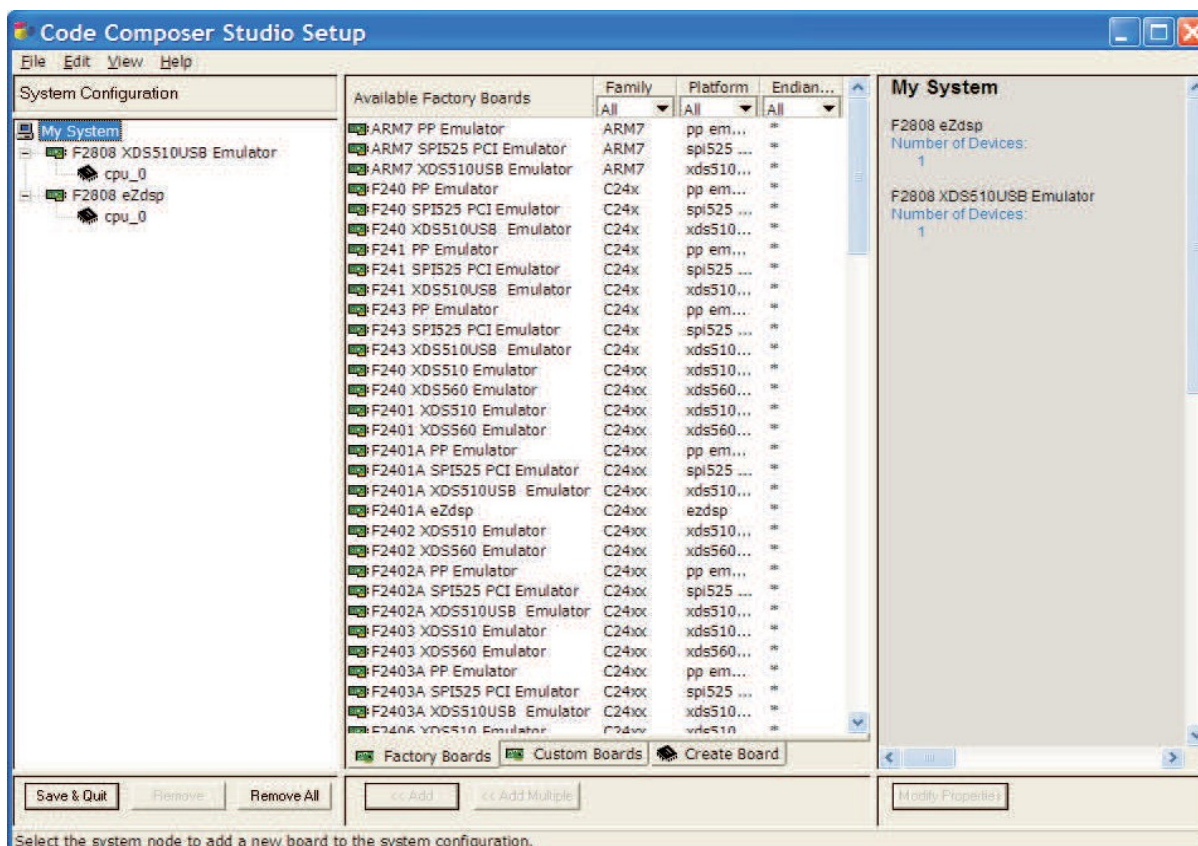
Code Composer Studio Setup

File Edit View Help

System Configuration

My System
F2808 XDS510USB Emulator
cpu_0
F2808 eZdsp
cpu_0

| Available Factory Boards | Family | Platform | Endian... |
|---|---|---|---|
| | All | All | All |
| ARM7 PP Emulator | ARM7 | pp em... | * |
| ARM7 SPI525 PCI Emulator | ARM7 | spi525 ... | * |
| ARM7 XDS510USB Emulator | ARM7 | xds510... | * |
| F240 PP Emulator | C24x | pp em... | * |
| F240 SPI525 PCI Emulator | C24x | spi525 ... | * |
| F240 XDS510USB Emulator | C24x | xds510... | * |
| F241 PP Emulator | C24x | pp em... | * |
| F241 SPI525 PCI Emulator | C24x | spi525 ... | * |
| F241 XDS510USB Emulator | C24x | xds510... | * |
| F243 PP Emulator | C24x | pp em... | * |
| F243 SPI525 PCI Emulator | C24x | spi525 ... | * |
| F243 XDS510USB Emulator | C24x | xds510... | * |
| F240 XDS510 Emulator | C24xx | xds510... | * |
| F240 XDS560 Emulator | C24xx | xds560... | * |
| F2401 XDS510 Emulator | C24xx | xds510... | * |
| F2401 XDS560 Emulator | C24xx | xds560... | * |
| F2401A PP Emulator | C24xx | pp em... | * |
| F2401A SPI525 PCI Emulator | C24xx | spi525 ... | * |
| F2401A XDS510USB Emulator | C24xx | xds510... | * |
| F2401A eZdsp | C24xx | ezdsp | * |
| F2402 XDS510 Emulator | C24xx | xds510... | * |
| F2402 XDS560 Emulator | C24xx | xds560... | * |
| F2402A PP Emulator | C24xx | pp em... | * |
| F2402A SPI525 PCI Emulator | C24xx | spi525 ... | * |
| F2402A XDS510USB Emulator | C24xx | xds510... | * |
| F2403 XDS510 Emulator | C24xx | xds510... | * |
| F2403 XDS560 Emulator | C24xx | xds560... | * |
| F2403A PP Emulator | C24xx | pp em... | * |
| F2403A SPI525 PCI Emulator | C24xx | spi525 ... | * |
| F2403A XDS510USB Emulator | C24xx | xds510... | * |
| F2406 XDS510 Emulator | C24xx | xds510 | * |

Factory Boards | Custom Boards | Create Board

My System

F2808 eZdsp
Number of Devices:
1

F2808 XDS510USB Emulator
Number of Devices:
1

Save & Quit | Remove | Remove All

<< Add | << Add Multiple

Modify Properties

Select the system node to add a new board to the system configuration.